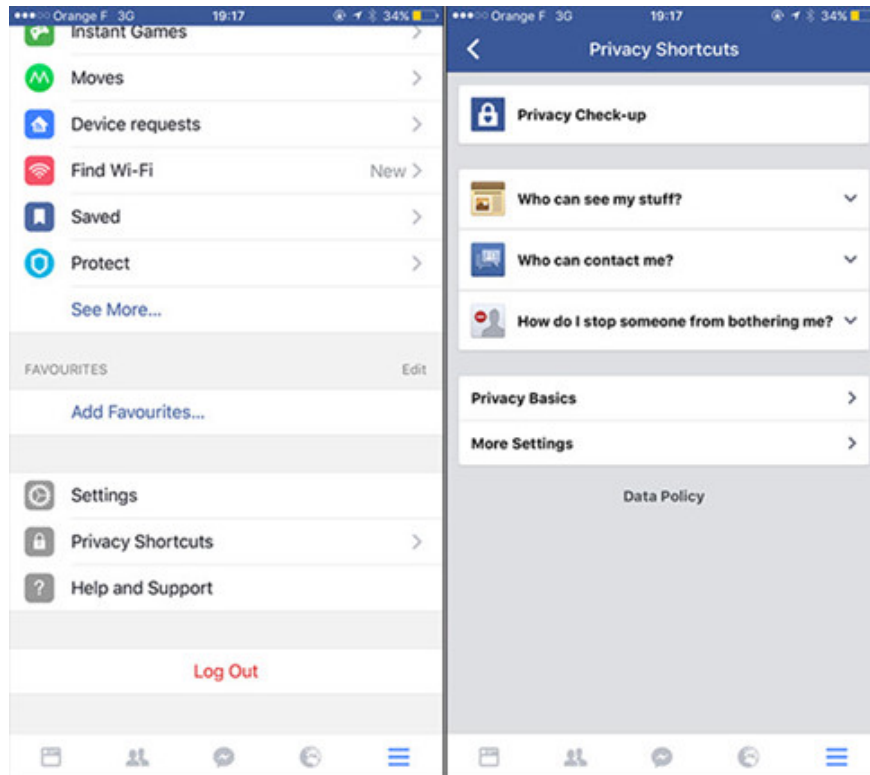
●●●○○ Orange F 3G 19:17 34%

Instant Games

Moves

Device requests

Find Wi-Fi New

Saved

Protect

See More...

FAVOURITES Edit

Add Favourites...

Settings

Privacy Shortcuts

Help and Support

Log Out

●●●○○ Orange F 3G 19:17 34%

Privacy Shortcuts

Privacy Check-up

Who can see my stuff?

Who can contact me?

How do I stop someone from bothering me?

Privacy Basics

More Settings

Data Policy